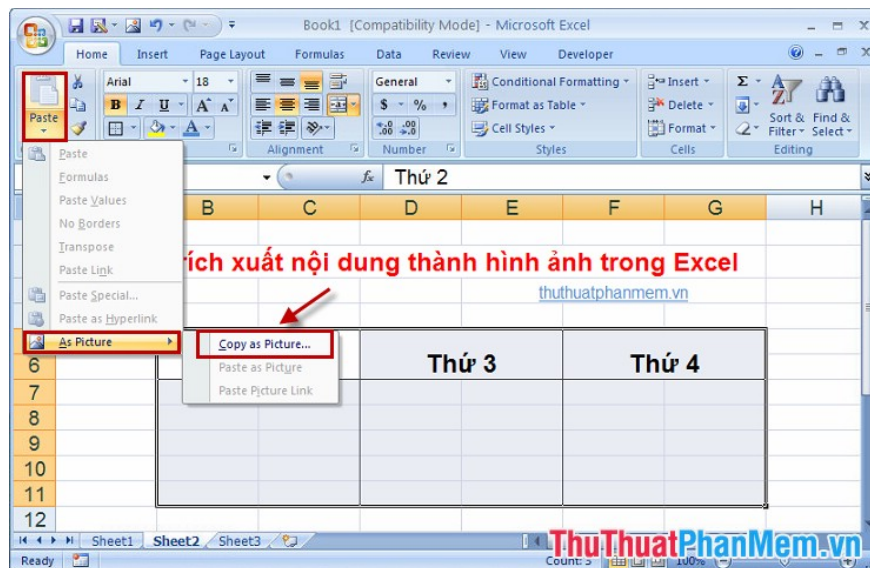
Book1 [Compatibility Mode] - Microsoft Excel

Home Insert Page Layout Formulas Data Review View Developer

Paste

Arial 18

General

Conditional Formatting

Format as Table

Cell Styles

Insert

Delete

Format

Sort & Filter

Find & Select

Alignment Number Styles Cells Editing

Thứ 2

Paste
Formulas
Paste Values
No Borders
Transpose
Paste Link
Paste Special...
Paste as Hyperlink
As Picture

Copy as Picture...
Paste as Picture
Paste Picture Link

B C D E F G H

rích xuất nội dung thành hình ảnh trong Excel

thuthuatphanmem.vn

Thứ 3 Thứ 4

6
7
8
9
10
11
12

Sheet1 Sheet2 Sheet3

Ready

Count: 5

100%

ThuThuatPhanMem.vn